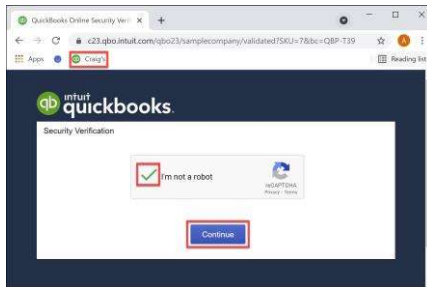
QuickBooks Online Security Veri ×
+
c23.qbo.intuit.com/qbo23/samplecompany/validated?SKU=7&bc=QBP-T39
Apps
Craig's
Reading list
intuit quickbooks.
Security Verification
I'm not a robot
reCAPTCHA
Privacy - Terms
Continue